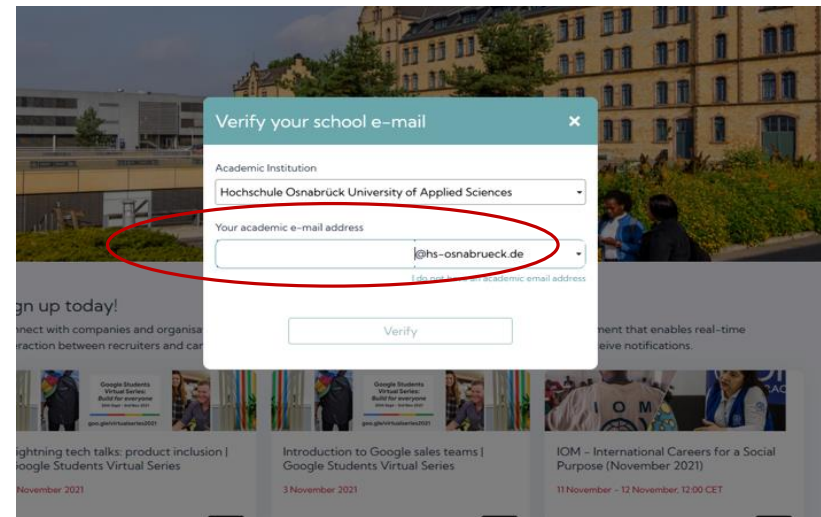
Verify your school e-mail

×

Academic Institution

Hochschule Osnabrück University of Applied Sciences

Your academic e-mail address

@hs-osnabrueck.de

I do not have an academic email address

Verify

gn up today!

nnect with companies and organisa

eraction between recruiters and car

ment that enables real-time

eive notifications.

Google Students Virtual Series: Build for everyone

Google Students Virtual Series: Build for everyone

ightning tech talks: product inclusion | Google Students Virtual Series

November 2021

Introduction to Google sales teams | Google Students Virtual Series

3 November 2021

IOM - International Careers for a Social Purpose (November 2021)

11 November - 12 November, 12:00 CET